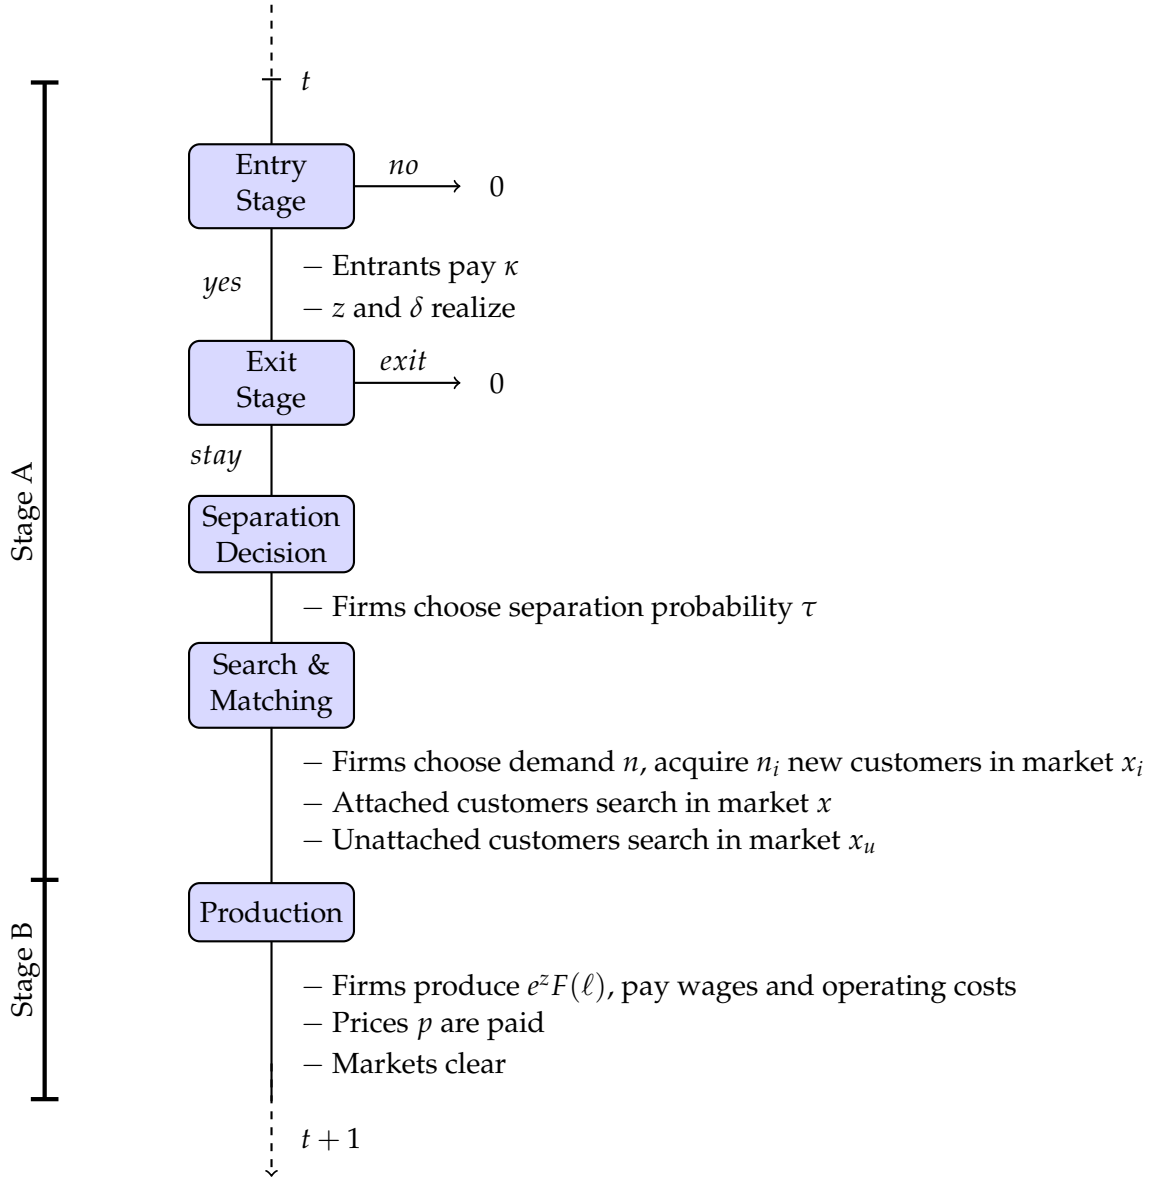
Stage A

Stage B

$t$

Entry Stage

$no$

0

$yes$

– Entrants pay $\kappa$
– $z$ and $\delta$ realize

Exit Stage

$exit$

0

$stay$

Separation Decision

– Firms choose separation probability $\tau$

Search & Matching

– Firms choose demand $n$, acquire $n_i$ new customers in market $x_i$
– Attached customers search in market $x$
– Unattached customers search in market $x_u$

Production

– Firms produce $e^z F(\ell)$, pay wages and operating costs
– Prices $p$ are paid
– Markets clear

$t+1$